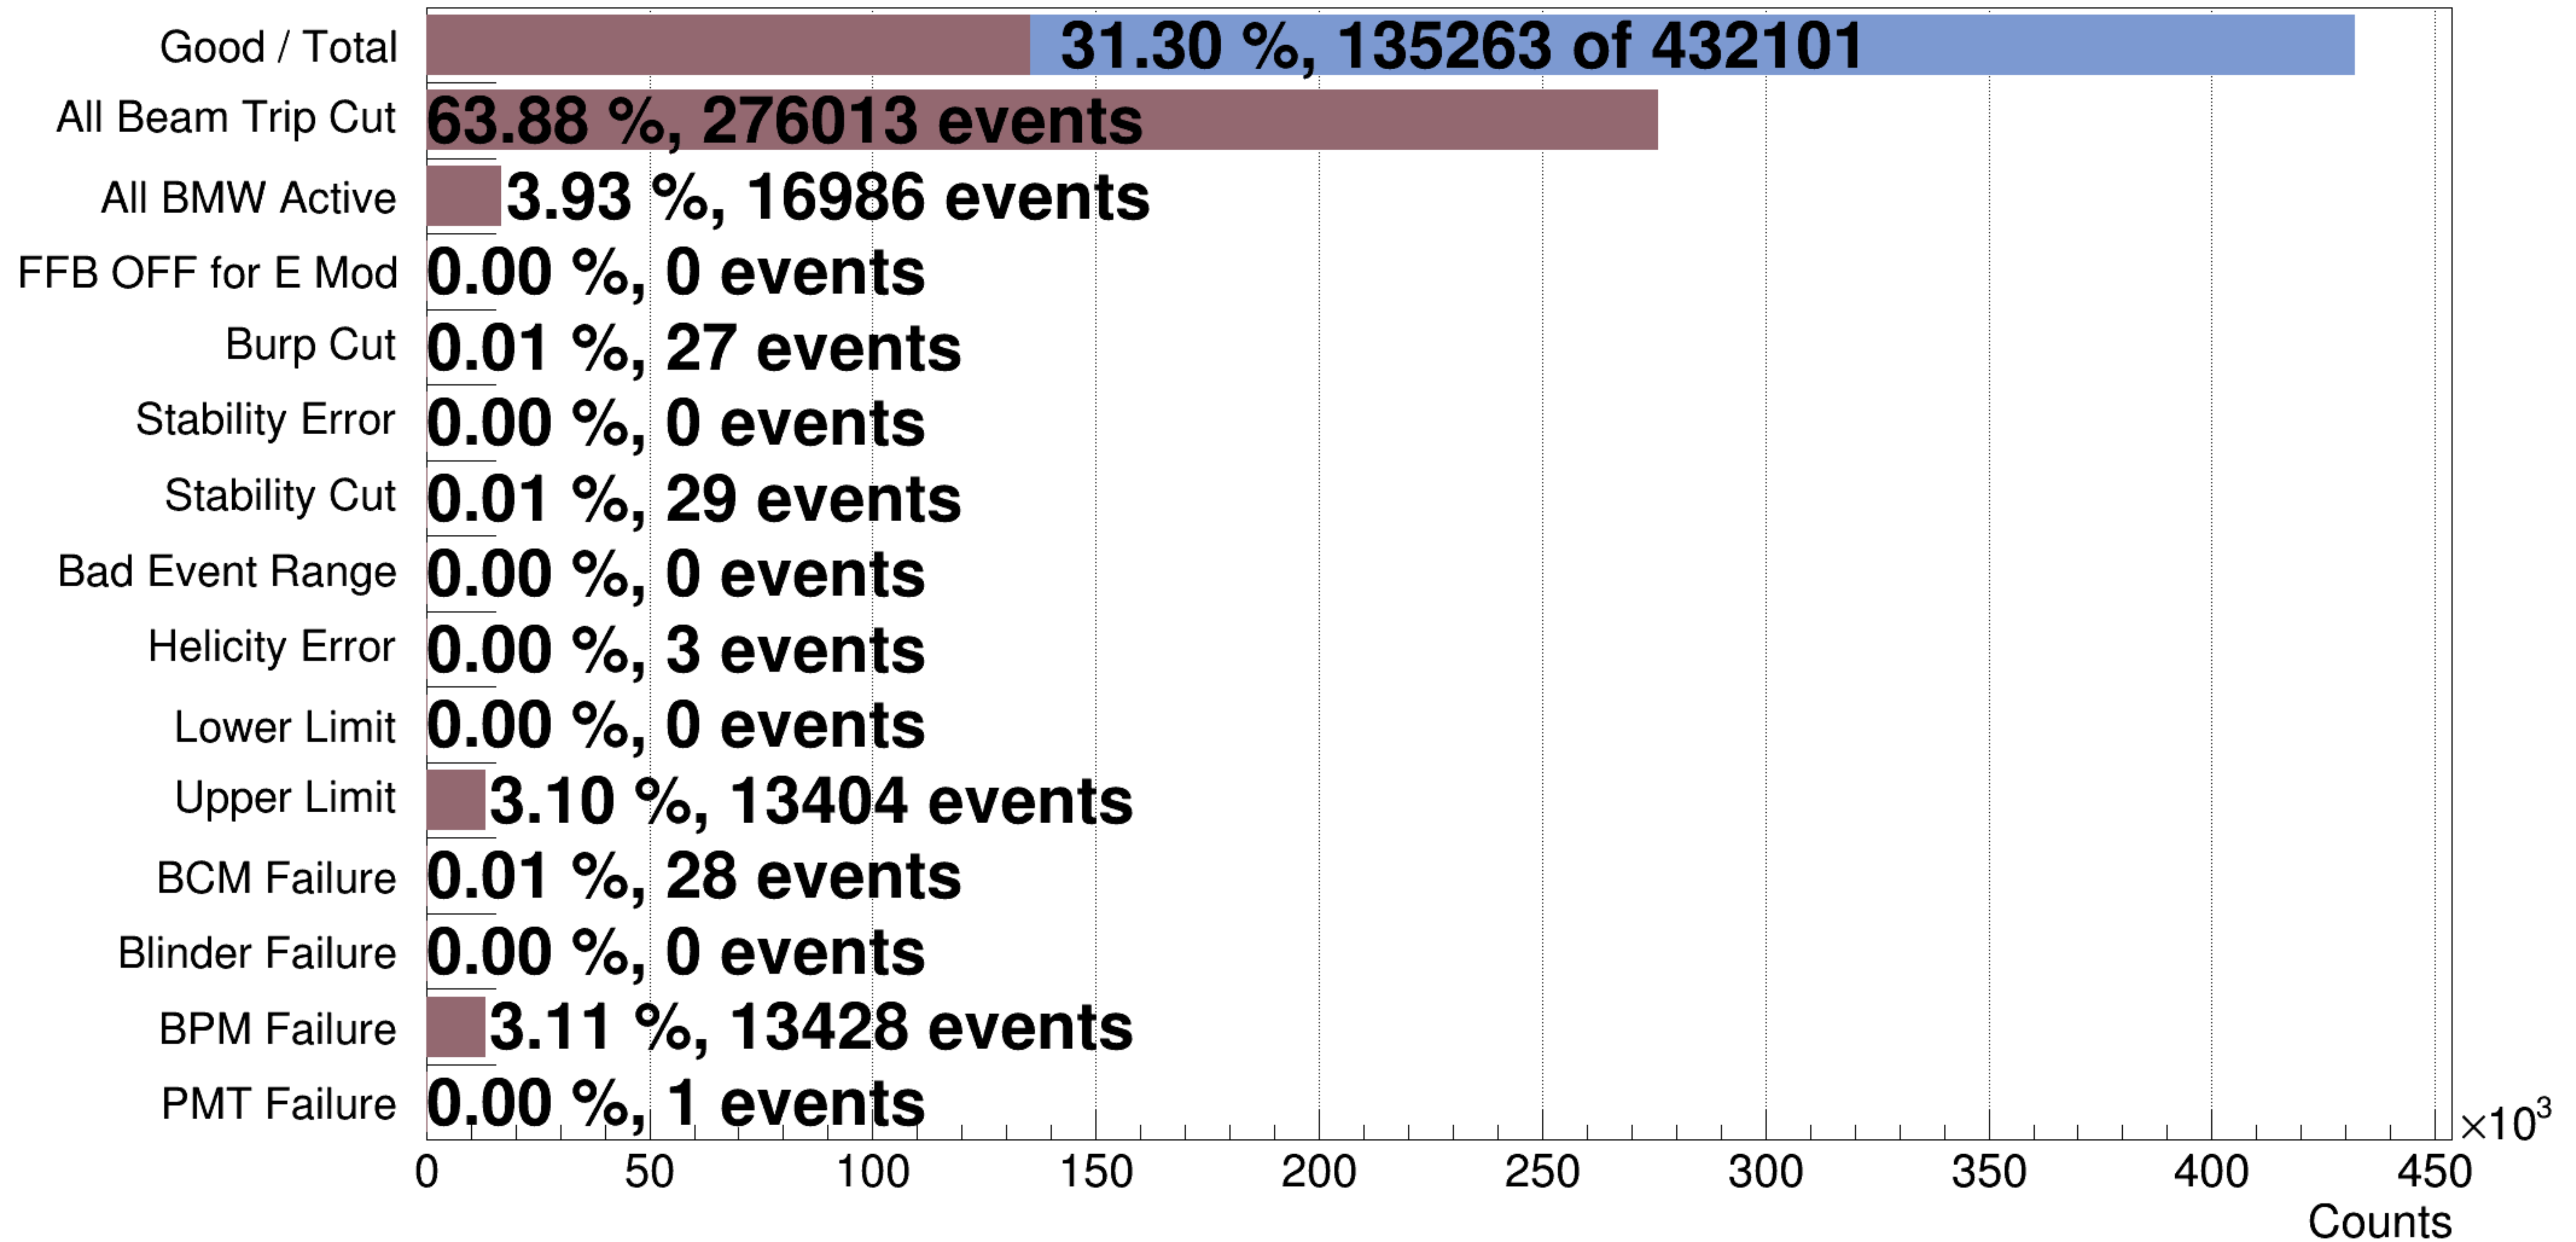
Good / Total 31.30 %, 135263 of 432101

All Beam Trip Cut 63.88 %, 276013 events

All BMW Active 3.93 %, 16986 events

FFB OFF for E Mod 0.00 %, 0 events

Burp Cut 0.01 %, 27 events

Stability Error 0.00 %, 0 events

Stability Cut 0.01 %, 29 events

Bad Event Range 0.00 %, 0 events

Helicity Error 0.00 %, 3 events

Lower Limit 0.00 %, 0 events

Upper Limit 3.10 %, 13404 events

BCM Failure 0.01 %, 28 events

Blinder Failure 0.00 %, 0 events

BPM Failure 3.11 %, 13428 events

PMT Failure 0.00 %, 1 events

0 50 100 150 200 250 300 350 400 450

$\times10^3$

Counts